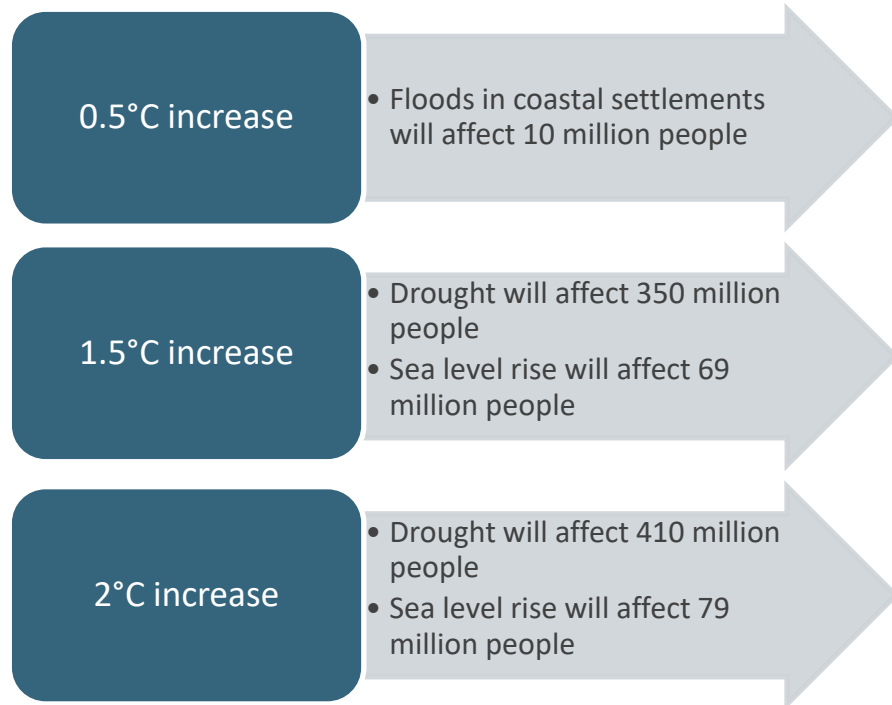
0.5°C increase

• Floods in coastal settlements will affect 10 million people

1.5°C increase

• Drought will affect 350 million people
• Sea level rise will affect 69 million people

2°C increase

• Drought will affect 410 million people
• Sea level rise will affect 79 million people